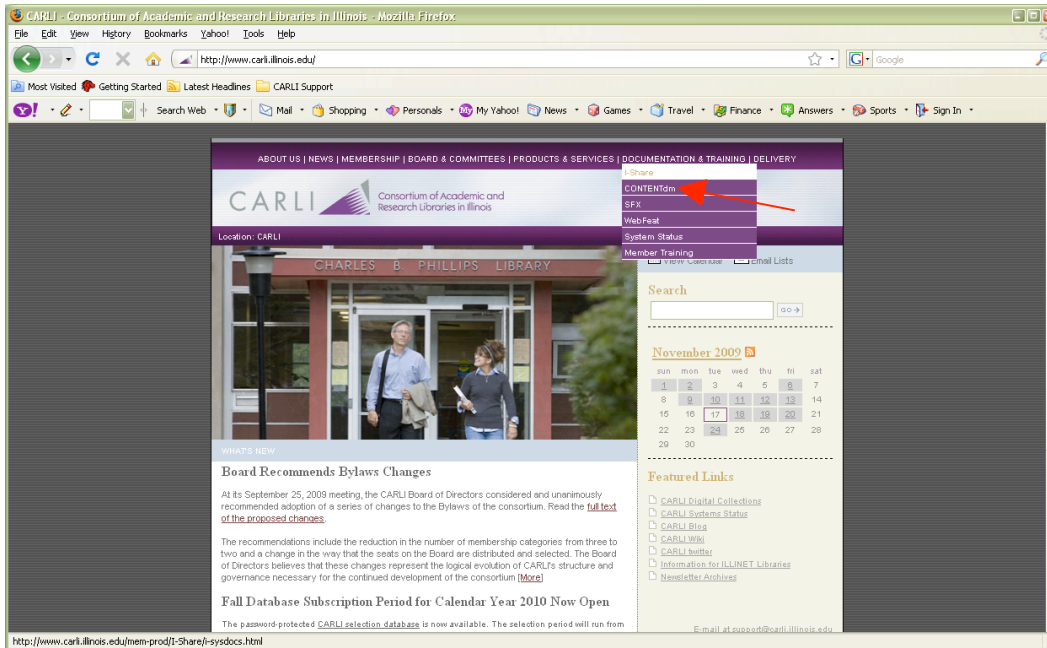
CARLI - Consortium of Academic and Research Libraries in Illinois - Mozilla Firefox

File Edit View History Bookmarks Yahoo! Tools Help

http://www.carli.illinois.edu/

Google

Most Visited Getting Started Latest Headlines CARLI Support

Search Web Mail Shopping Personals My Yahoo! News Games Travel Finance Answers Sports Sign In

ABOUT US | NEWS | MEMBERSHIP | BOARD & COMMITTEES | PRODUCTS & SERVICES | DOCUMENTATION & TRAINING | DELIVERY

I-Share
CONTENTdm
SFX
WebFeat
System Status
Member Training

CARLI Consortium of Academic and Research Libraries in Illinois

Location: CARLI

CHARLES B PHILLIPS LIBRARY

View Calendar Email Lists

Search

GO

November 2009

| sun | mon | tue | wed | thu | fri | sat |
|---|---|---|---|---|---|---|
| 1 | 2 | 3 | 4 | 5 | 6 | 7 |
| 8 | 9 | 10 | 11 | 12 | 13 | 14 |
| 15 | 16 | 17 | 18 | 19 | 20 | 21 |
| 22 | 23 | 24 | 25 | 26 | 27 | 28 |
| 29 | 30 | | | | | |

Featured Links

CARLI Digital Collections
CARLI Systems Status
CARLI Blog
CARLI Wiki
CARLI twitter
Information for ILLINET Libraries
Newsletter Archives

WHAT'S NEW

Board Recommends Bylaws Changes

At its September 25, 2009 meeting, the CARLI Board of Directors considered and unanimously recommended adoption of a series of changes to the Bylaws of the consortium. Read the full text of the proposed changes.

The recommendations include the reduction in the number of membership categories from three to two and a change in the way that the seats on the Board are distributed and selected. The Board of Directors believes that these changes represent the logical evolution of CARLI's structure and governance necessary for the continued development of the consortium [More]

Fall Database Subscription Period for Calendar Year 2010 Now Open

The password-protected CARLI selection database is now available. The selection period will run from

E-mail at support@carli.illinois.edu

http://www.carli.illinois.edu/mem-prod/I-Share/i-sysdocs.html